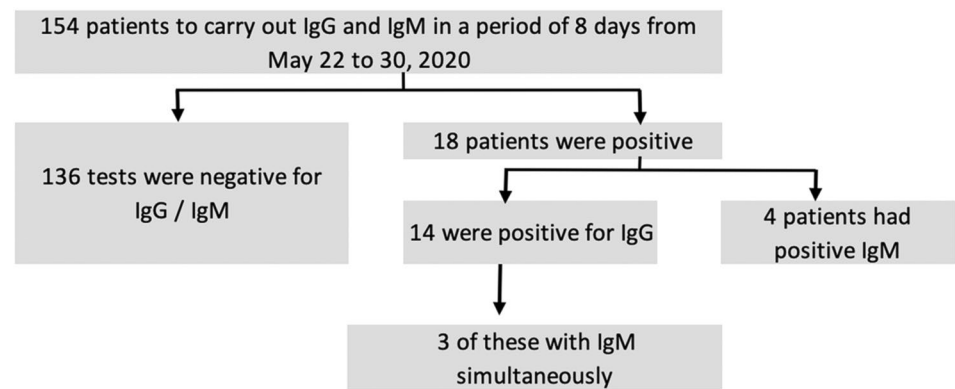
154 patients to carry out IgG and IgM in a period of 8 days from May 22 to 30, 2020

136 tests were negative for IgG / IgM

18 patients were positive

14 were positive for IgG

4 patients had positive IgM

3 of these with IgM simultaneously